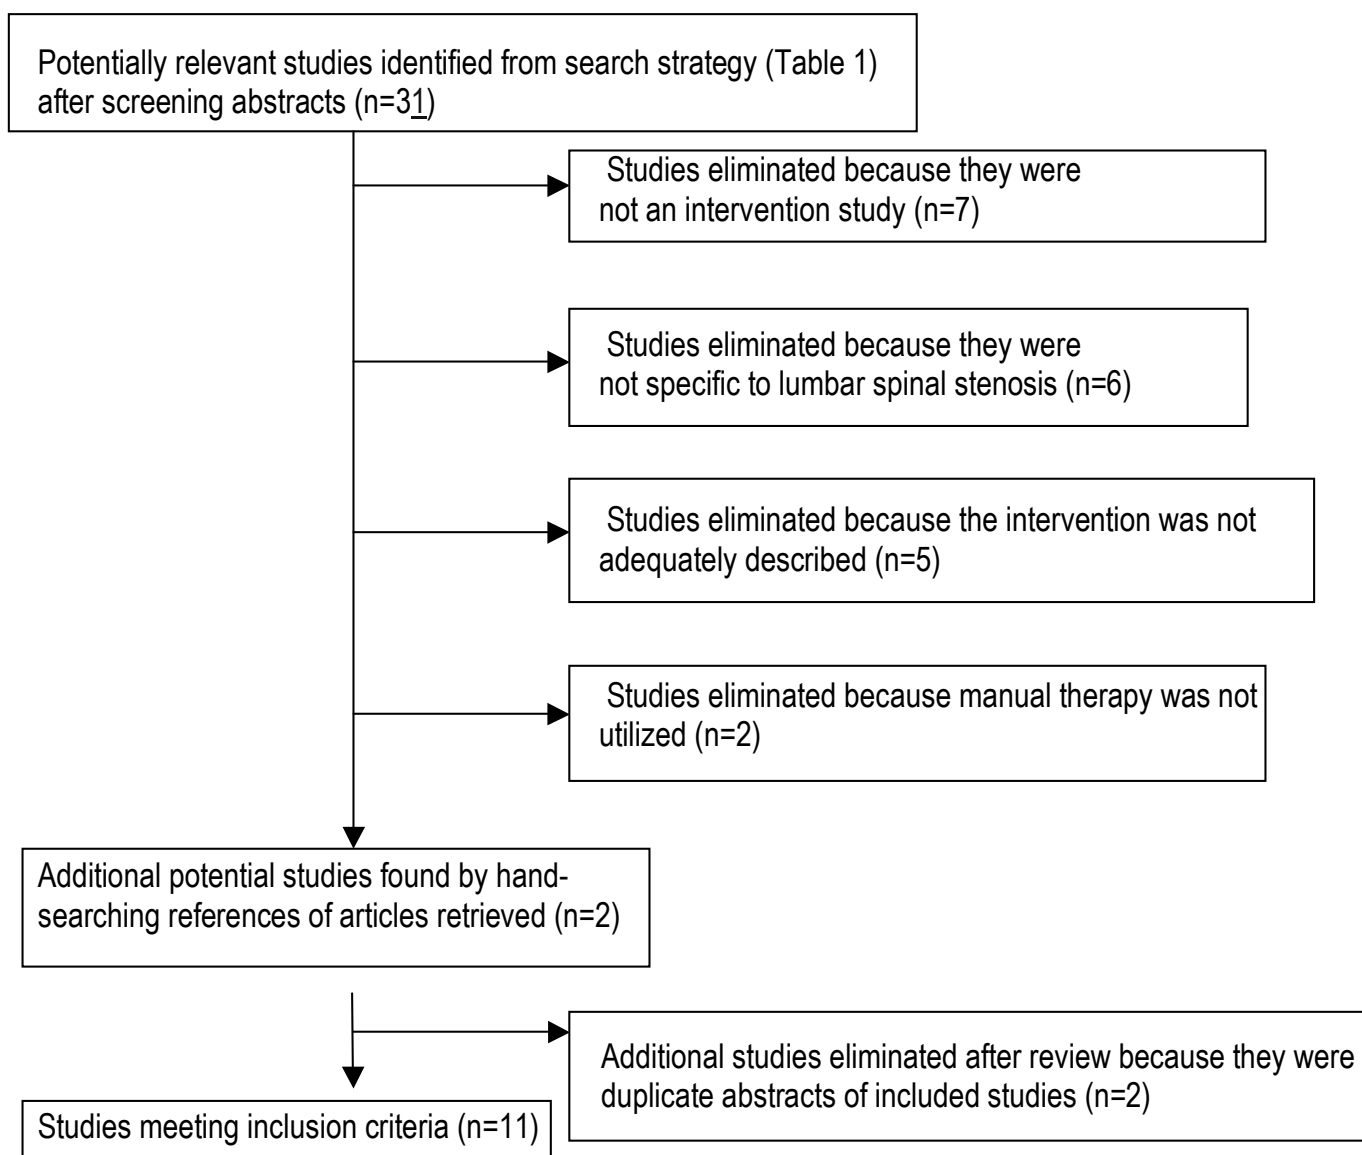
Potentially relevant studies identified from search strategy (Table 1) after screening abstracts (n=31)

Studies eliminated because they were not an intervention study (n=7)

Studies eliminated because they were not specific to lumbar spinal stenosis (n=6)

Studies eliminated because the intervention was not adequately described (n=5)

Studies eliminated because manual therapy was not utilized (n=2)

Additional potential studies found by hand-searching references of articles retrieved (n=2)

Additional studies eliminated after review because they were duplicate abstracts of included studies (n=2)

Studies meeting inclusion criteria (n=11)